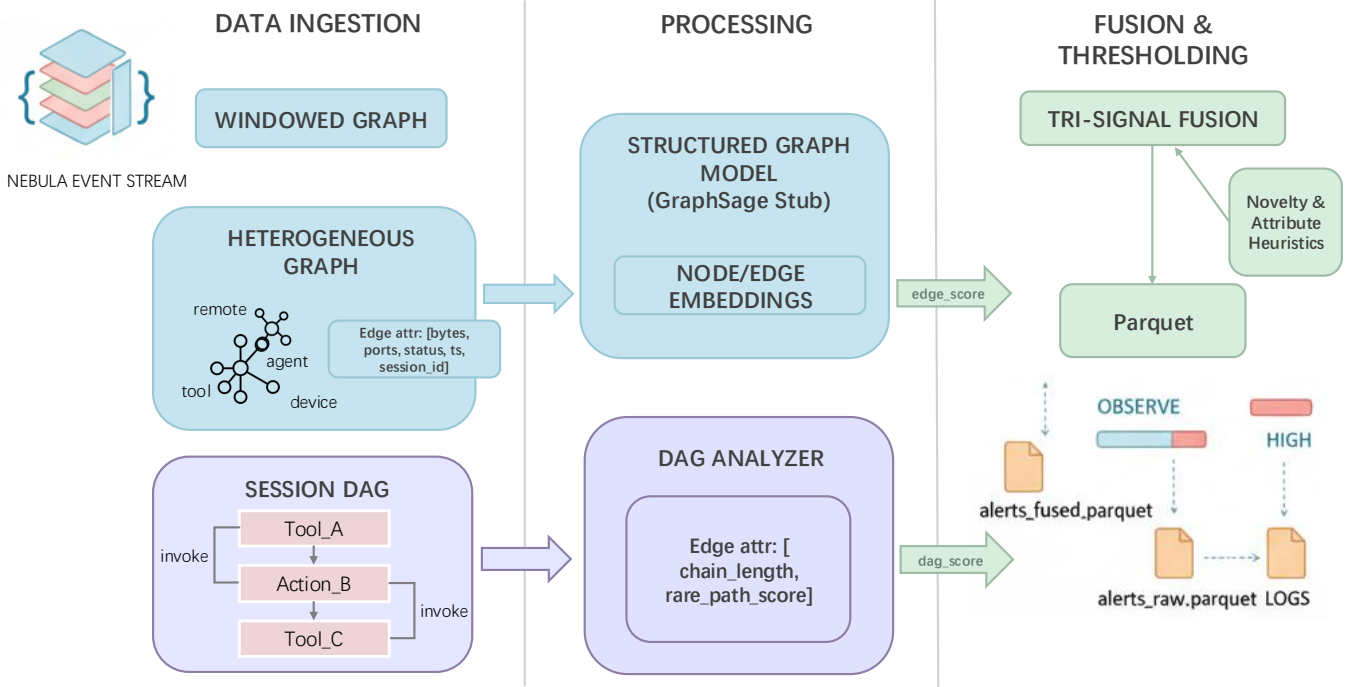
DATA INGESTION

NEBULA EVENT STREAM

WINDOWED GRAPH

HETEROGENEOUS GRAPH

remote

agent

tool

device

Edge attr: [bytes, ports, status, ts, session_id]

SESSION DAG

Tool_A

invoke

Action_B

invoke

Tool_C

PROCESSING

STRUCTURED GRAPH MODEL (GraphSage Stub)

NODE/EDGE EMBEDDINGS

edge_score

DAG ANALYZER

Edge attr: [ chain_length, rare_path_score]

dag_score

FUSION & THRESHOLDING

TRI-SIGNAL FUSION

Novelty & Attribute Heuristics

Parquet

OBSERVE

HIGH

alerts_fused_parquet

alerts_raw.parquet

LOGS